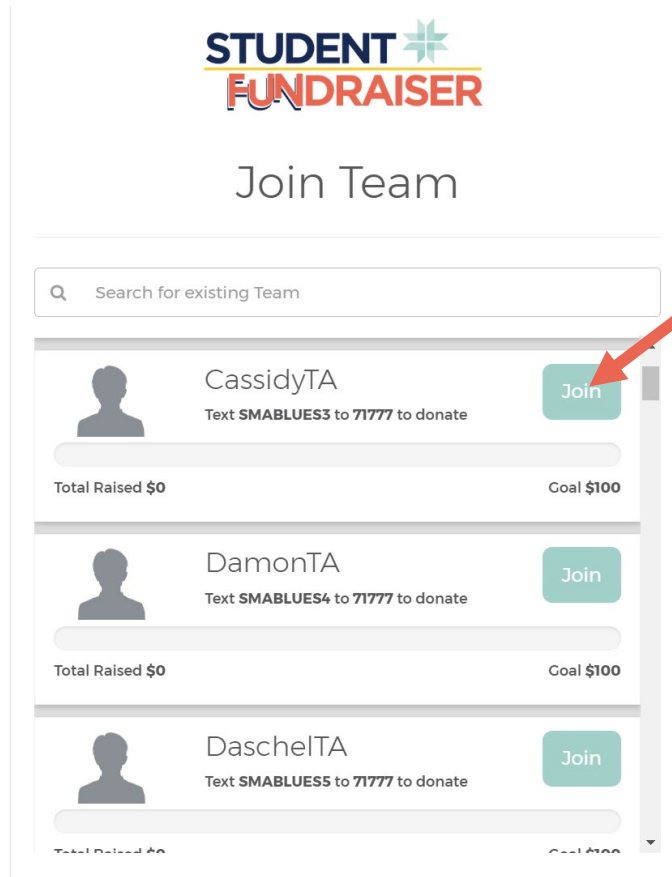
STUDENT FUNDRAISER

Join Team

Search for existing Team

CassidyTA
Text **SMABLUES3** to **71777** to donate
Join
Total Raised **$0**
Goal **$100**

DamonTA
Text **SMABLUES4** to **71777** to donate
Join
Total Raised **$0**
Goal **$100**

DaschelTA
Text **SMABLUES5** to **71777** to donate
Join
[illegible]